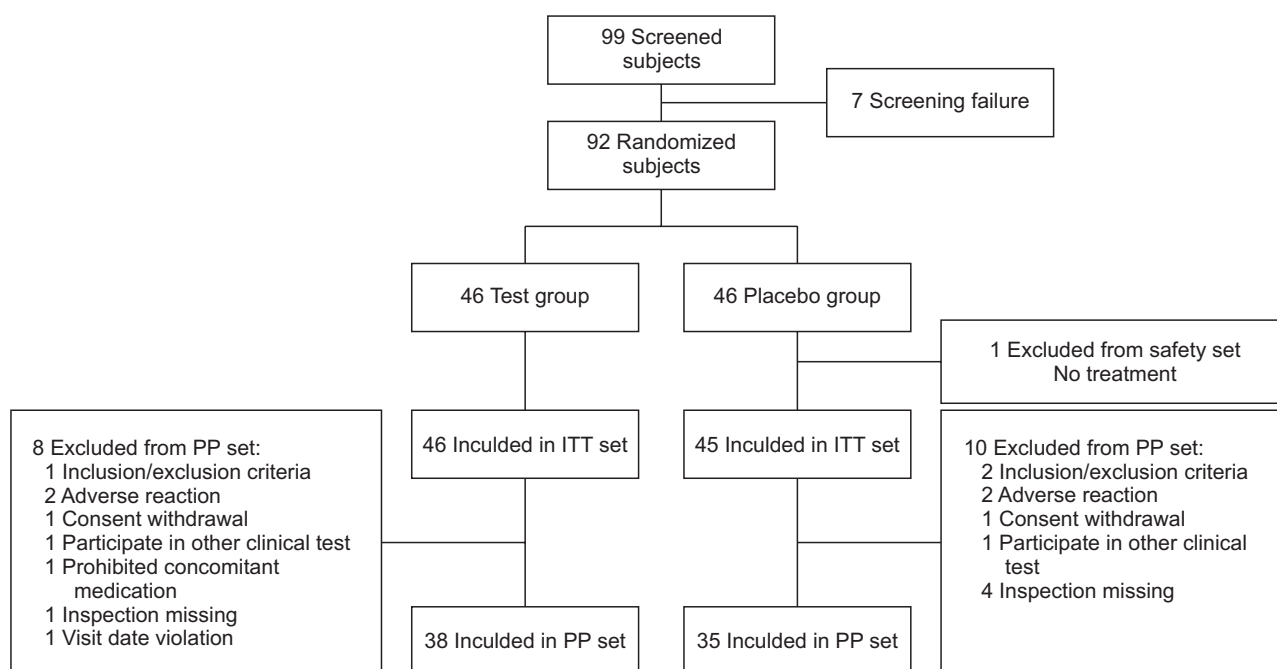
99 Screened subjects

7 Screening failure

92 Randomized subjects

46 Test group

46 Placebo group

1 Excluded from safety set
No treatment

8 Excluded from PP set:
1 Inclusion/exclusion criteria
2 Adverse reaction
1 Consent withdrawal
1 Participate in other clinical test
1 Prohibited concomitant medication
1 Inspection missing
1 Visit date violation

46 Inculded in ITT set

45 Inculded in ITT set

10 Excluded from PP set:
2 Inclusion/exclusion criteria
2 Adverse reaction
1 Consent withdrawal
1 Participate in other clinical test
4 Inspection missing

38 Inculded in PP set

35 Inculded in PP set